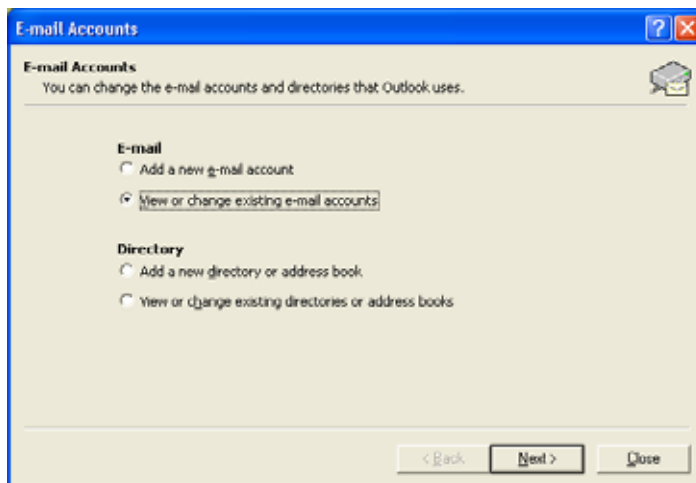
E-mail Accounts

E-mail Accounts
You can change the e-mail accounts and directories that Outlook uses.

E-mail
Add a new e-mail account
View or change existing e-mail accounts

Directory
Add a new directory or address book
View or change existing directories or address books

< Back
Next >
Close